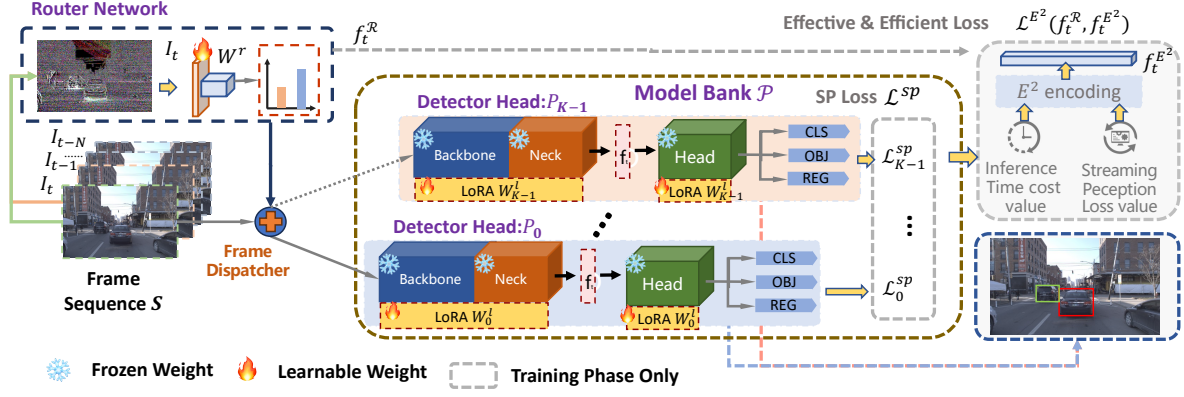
Router Network

$I_t$

$W^r$

$f_t^{\mathcal{R}}$

Effective & Efficient Loss

$\mathcal{L}^{E^2}(f_t^{\mathcal{R}}, f_t^{E^2})$

$f_t^{E^2}$

$E^2$ encoding

Inference Time cost value

Streaming Peception Loss value

Model Bank $\mathcal{P}$

SP Loss $\mathcal{L}^{sp}$

Detector Head:$P_{K-1}$

Backbone

Neck

$f_t$

Head

CLS

OBJ

REG

LoRA $W_{K-1}^l$

LoRA $W_{K-1}^l$

$\mathcal{L}_{K-1}^{sp}$

$I_{t-N}$

$I_{t-1}$

$I_t$

Frame Dispatcher

Frame Sequence $S$

Detector Head:$P_0$

Backbone

Neck

$f_t$

Head

CLS

OBJ

REG

LoRA $W_0^l$

LoRA $W_0^l$

$\mathcal{L}_0^{sp}$

Frozen Weight

Learnable Weight

Training Phase Only